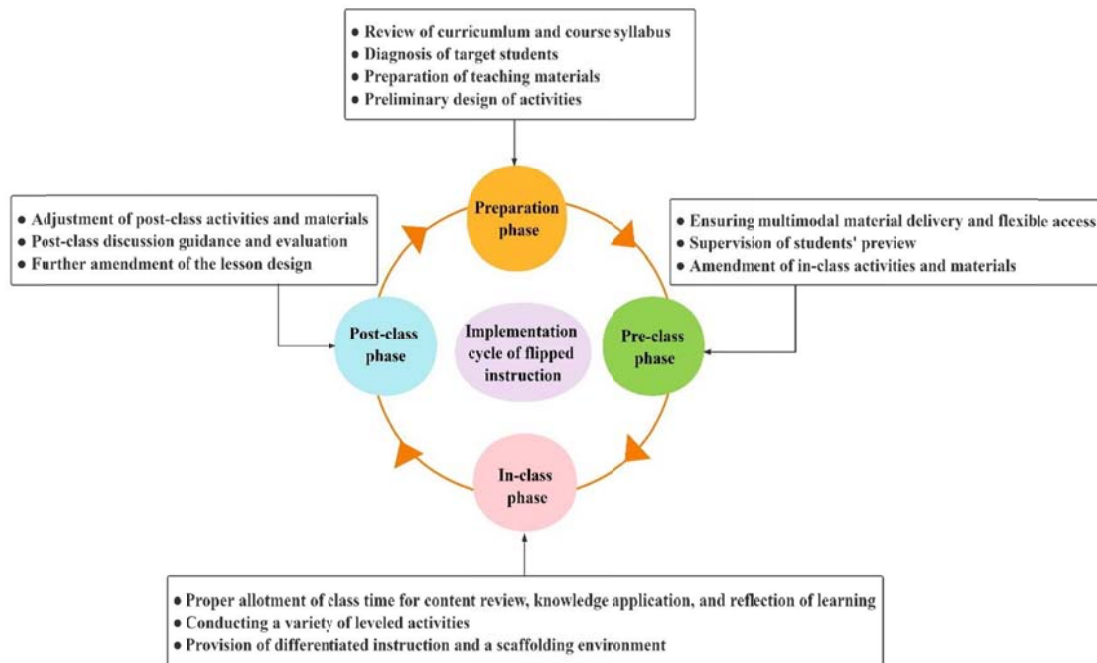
● Review of curriculum and course syllabus
● Diagnosis of target students
● Preparation of teaching materials
● Preliminary design of activities

● Adjustment of post-class activities and materials
● Post-class discussion guidance and evaluation
● Further amendment of the lesson design

Preparation phase

● Ensuring multimodal material delivery and flexible access
● Supervision of students' preview
● Amendment of in-class activities and materials

Post-class phase

Implementation cycle of flipped instruction

Pre-class phase

In-class phase

● Proper allotment of class time for content review, knowledge application, and reflection of learning
● Conducting a variety of leveled activities
● Provision of differentiated instruction and a scaffolding environment